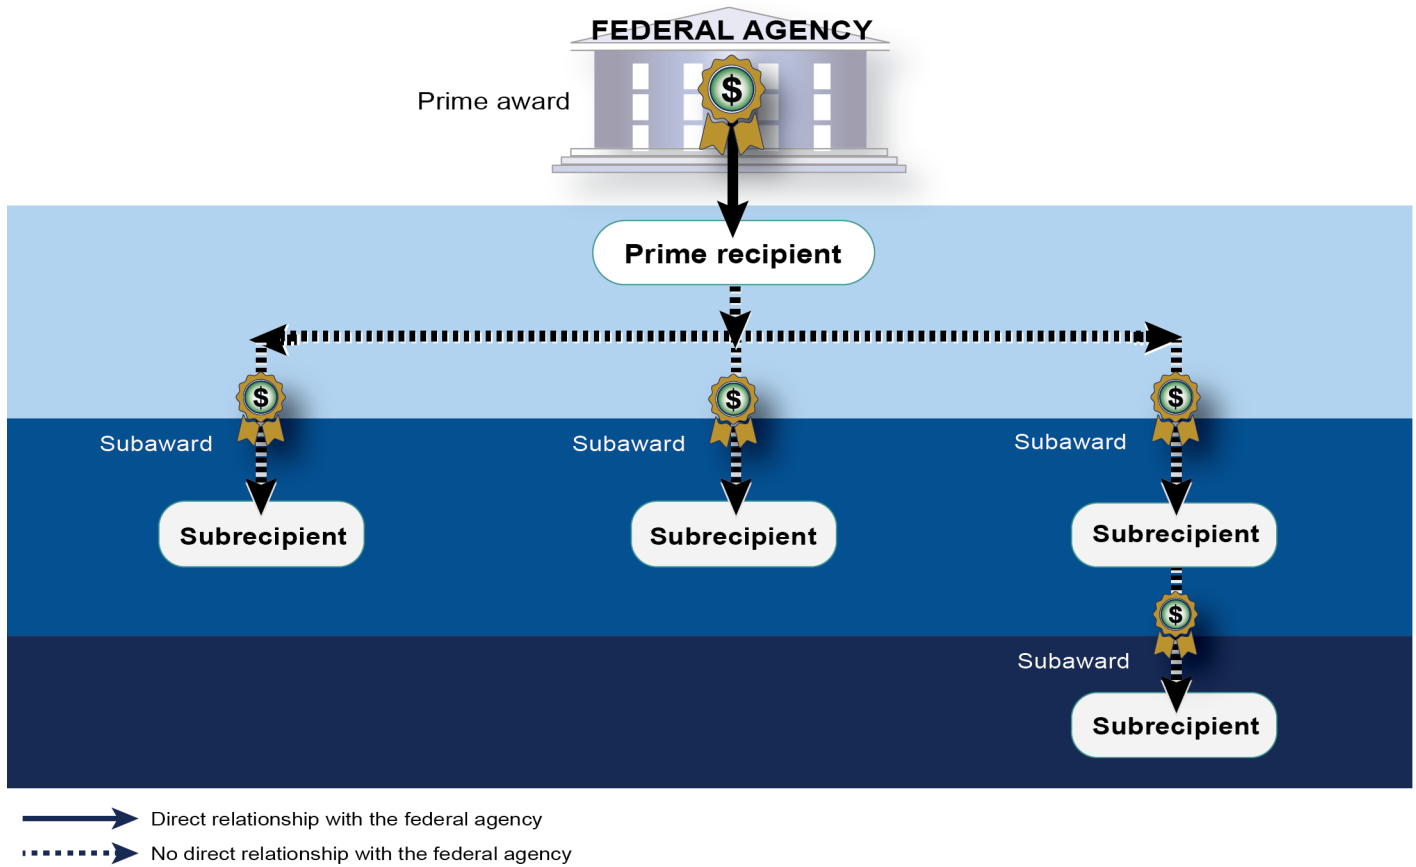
FEDERAL AGENCY

Prime award

$

Prime recipient

$

$

$

Subaward

Subaward

Subaward

Subrecipient

Subrecipient

Subrecipient

$

Subaward

Subrecipient

Direct relationship with the federal agency

No direct relationship with the federal agency